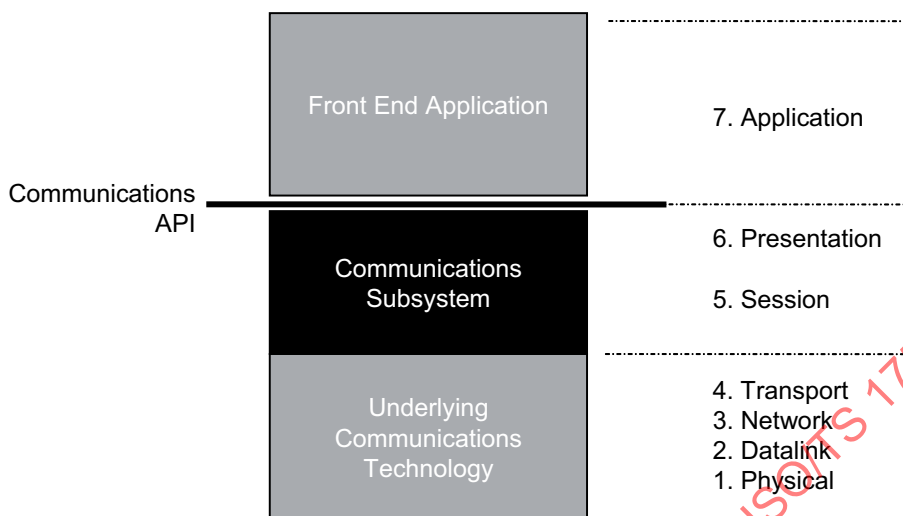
Front End Application

7. Application

Communications API

Communications Subsystem

6. Presentation

5. Session

Underlying Communications Technology

4. Transport
3. Network
2. Datalink
1. Physical

ISO/TS 17